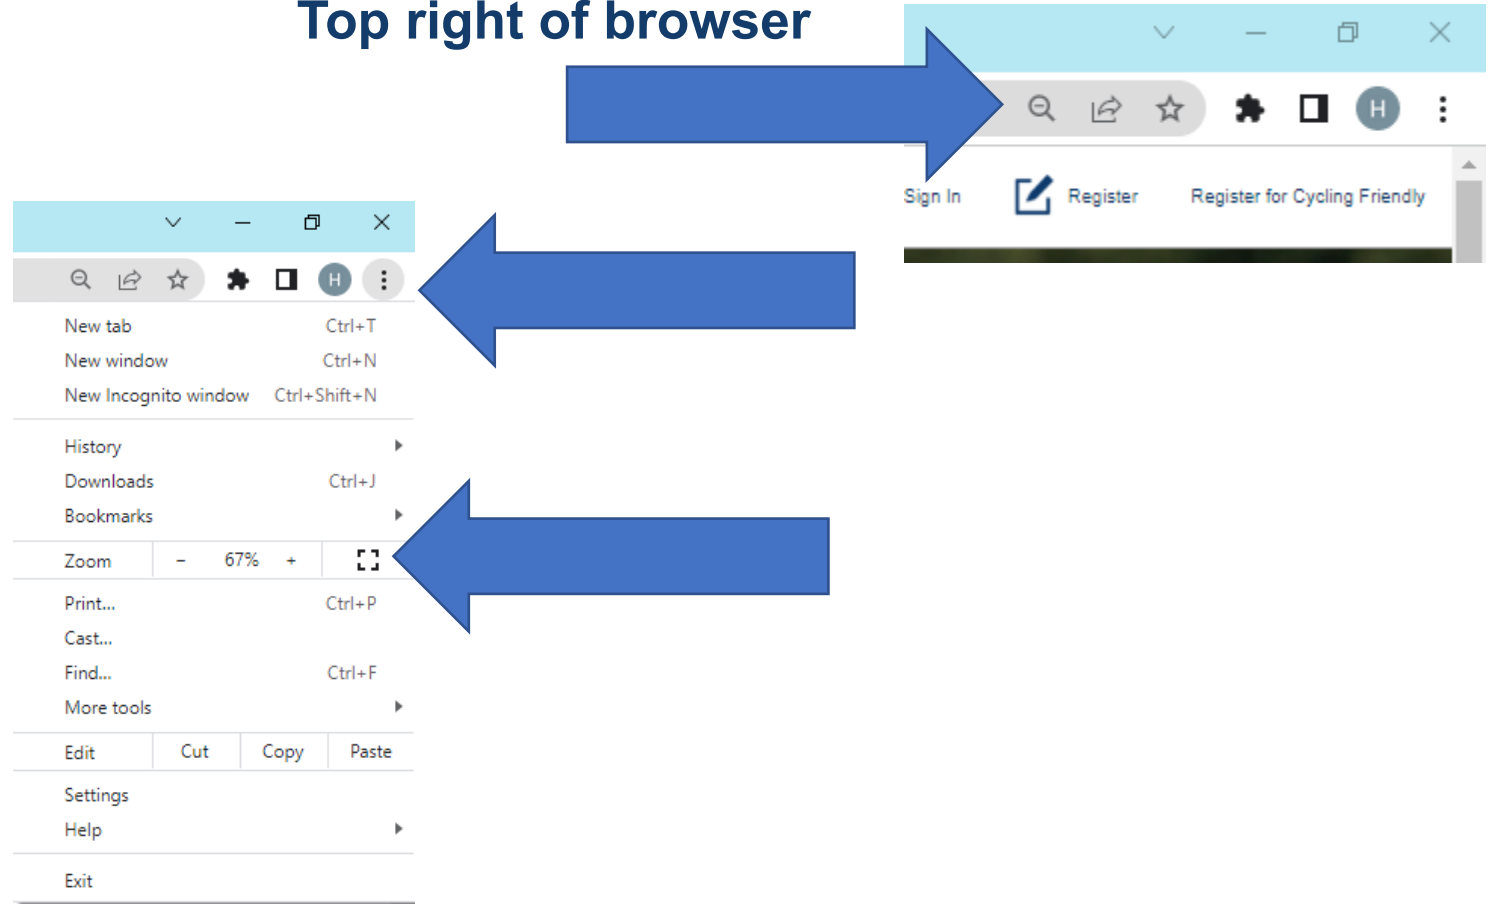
Top right of browser

H

Sign In Register Register for Cycling Friendly

H

| | |
|---|---|
| New tab | Ctrl+T |
| New window | Ctrl+N |
| New Incognito window | Ctrl+Shift+N |
| History | |
| Downloads | Ctrl+J |
| Bookmarks | |
| Zoom – 67% + | |
| Print... | Ctrl+P |
| Cast... | |
| Find... | Ctrl+F |
| More tools | |
| Edit Cut Copy Paste | |
| Settings | |
| Help | |
| Exit | |